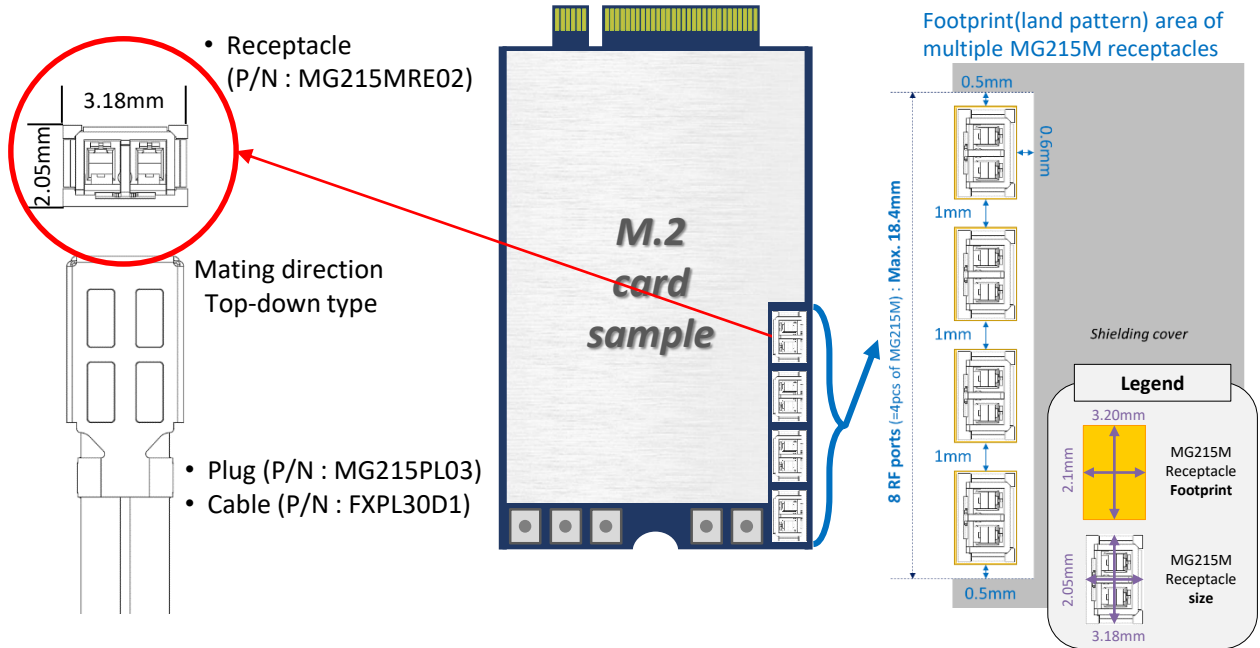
• Receptacle (P/N : MG215MRE02)

3.18mm

2.05mm

Mating direction
Top-down type

• Plug (P/N : MG215PL03)
• Cable (P/N : FXPL30D1)

M.2 card sample

Footprint(land pattern) area of multiple MG215M receptacles

0.5mm

0.6mm

1mm

1mm

1mm

0.5mm

8 RF ports (=4pcs of MG215M) : Max. 18.4mm

Shielding cover

Legend

3.20mm

2.1mm

MG215M Receptacle **Footprint**

2.05mm

3.18mm

MG215M Receptacle **size**